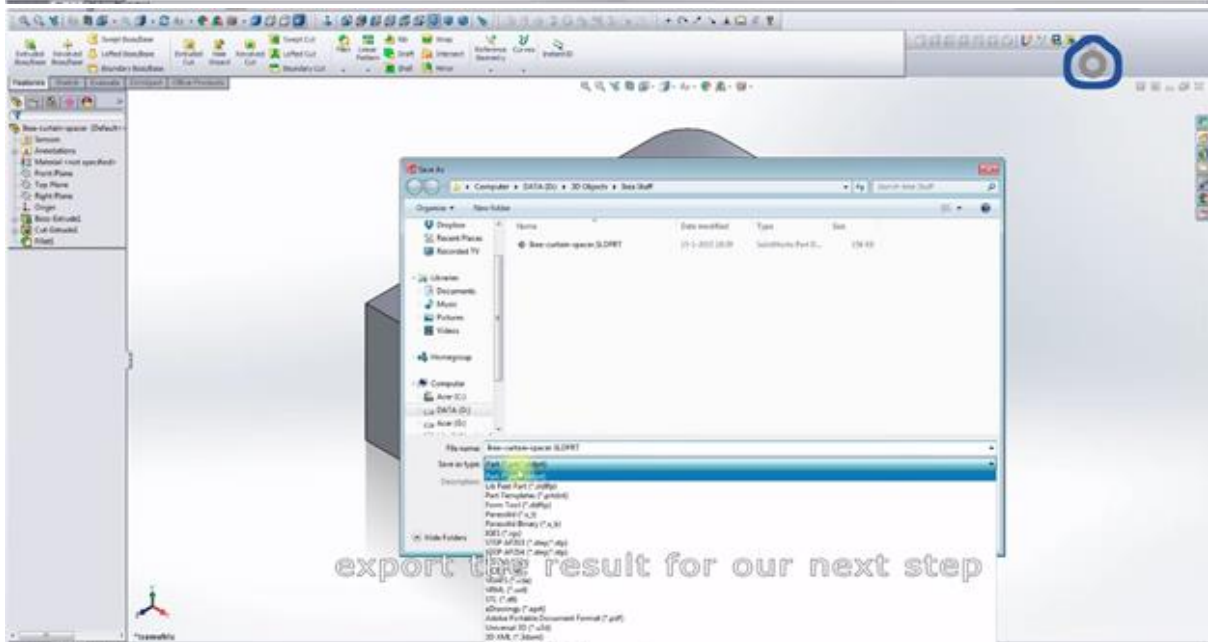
Swept Boss/Base
Extruded Boss/Base
Revolved Boss/Base
Lofted Boss/Base
Boundary Boss/Base
Extruded Cut
Hole Wizard
Revolved Cut
Swept Cut
Lofted Cut
Boundary Cut
Fillet
Linear Pattern
Rib
Draft
Shell
Wrap
Intersect
Mirror
Reference Geometry
Curves
Instant3D

Features
Sketch
Evaluate
DimXpert
Office Products

Ikea-curtain-spacer (Default<
Sensors
Annotations
Material <not specified>
Front Plane
Top Plane
Right Plane
Origin
Boss-Extrude1
Cut-Extrude1
Fillet1

Save As
Computer ▸ DATA (D:) ▸ 3D Objects ▸ Ikea Stuff
Search Ikea Stuff
Organize ▾
New folder
Dropbox
Recent Places
Recorded TV
Libraries
Documents
Music
Pictures
Videos
Homegroup
Computer
Acer (C:)
DATA (D:)
Acer (G:)

| Name | Date modified | Type | Size |
|---|---|---|---|
| Ikea-curtain-spacer.SLDPRT | 15-1-2013 18:39 | SolidWorks Part D... | 156 KB |

File name: Ikea-curtain-spacer.SLDPRT
Save as type: Part (*.prt;*.sldprt)
Description:
Hide Folders

Part (*.prt;*.sldprt)
Lib Feat Part (*.sldlfp)
Part Templates (*.prtdot)
Form Tool (*.sldftp)
Parasolid (*.x_t)
Parasolid Binary (*.x_b)
IGES (*.igs)
STEP AP203 (*.step;*.stp)
STEP AP214 (*.step;*.stp)
ACIS (*.sat)
VDAFS (*.vda)
VRML (*.wrl)
STL (*.stl)
eDrawings (*.eprt)
Adobe Portable Document Format (*.pdf)
Universal 3D (*.u3d)
3D XML (*.3dxml)

export the result for our next step

*Isometric